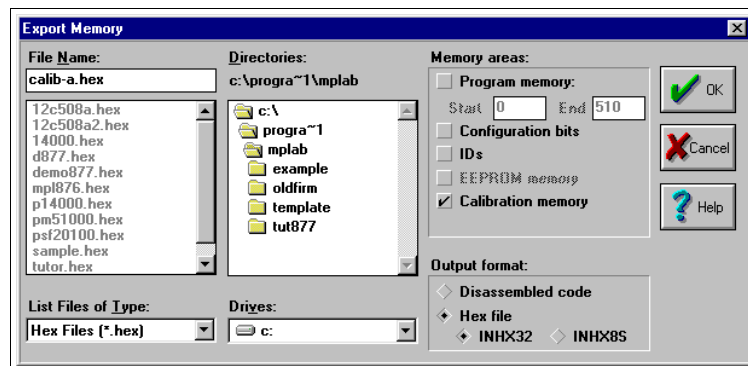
Export Memory

File Name:
calib-a.hex
12c508a.hex
12c508a2.hex
14000.hex
d877.hex
demo877.hex
mpl876.hex
p14000.hex
pm51000.hex
psf20100.hex
sample.hex
tutor.hex

Directories:
c:\progra~1\mplab
c:\
progra~1
mplab
example
oldfirm
template
tut877

Memory areas:
Program memory:
Start 0 End 510
Configuration bits
IDs
EEPROM memory
Calibration memory

OK
Cancel
Help

List Files of Type:
Hex Files (*.hex)

Drives:
c:

Output format:
Disassembled code
Hex file
INHX32
INHX8S